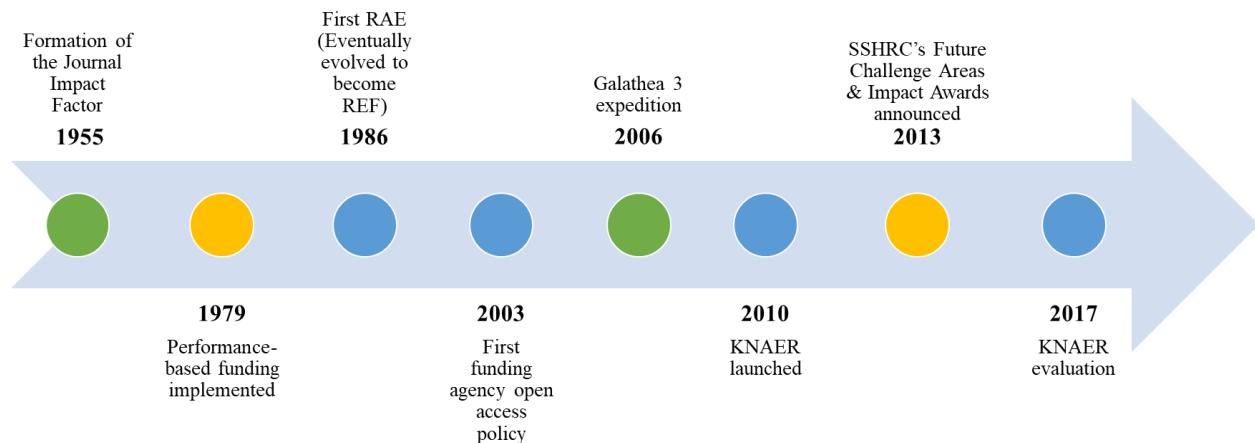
Formation of the Journal Impact Factor
1955

First RAE (Eventually evolved to become REF)
1986

Galathea 3 expedition
2006

SSHRC's Future Challenge Areas & Impact Awards announced
2013

1979
Performance-based funding implemented

2003
First funding agency open access policy

2010
KNAER launched

2017
KNAER evaluation